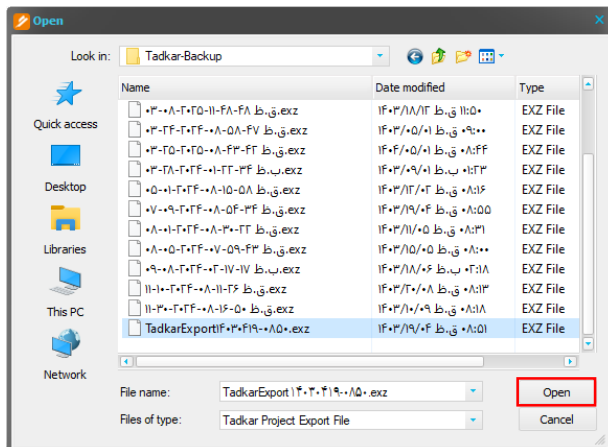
Open

Look in: Tadkar-Backup

Quick access
Desktop
Libraries
This PC
Network

| Name | Date modified | Type |
|---|---|---|
| ۰۳-۰۸-۲۰۲۵-۱۱-۴۸-۴۸ ق.ظ.exz | ۱۴۰۳/۱۸/۱۲ ق.ظ ۱۱:۵۰ | EXZ File |
| ۰۳-۲۴-۲۰۲۴-۰۸-۵۸-۴۷ ق.ظ.exz | ۱۴۰۳/۰۵/۰۱ ق.ظ ۰۹:۰۰ | EXZ File |
| ۰۳-۲۵-۲۰۲۵-۰۸-۴۳-۴۳ ق.ظ.exz | ۱۴۰۴/۰۵/۰۱ ق.ظ ۰۸:۴۴ | EXZ File |
| ۰۳-۲۸-۲۰۲۴-۰۱-۲۲-۳۴ ب.ظ.exz | ۱۴۰۳/۰۹/۰۱ ب.ظ ۰۱:۲۳ | EXZ File |
| ۰۵-۰۱-۲۰۲۴-۰۸-۱۵-۵۸ ق.ظ.exz | ۱۴۰۳/۱۲/۰۲ ق.ظ ۰۸:۱۶ | EXZ File |
| ۰۷-۰۹-۲۰۲۴-۰۸-۵۴-۳۴ ق.ظ.exz | ۱۴۰۳/۱۹/۰۴ ق.ظ ۰۸:۵۵ | EXZ File |
| ۰۸-۰۱-۲۰۲۴-۰۸-۳۰-۲۲ ق.ظ.exz | ۱۴۰۳/۱۱/۰۵ ق.ظ ۰۸:۳۱ | EXZ File |
| ۰۸-۰۵-۲۰۲۴-۰۷-۵۹-۴۳ ق.ظ.exz | ۱۴۰۳/۱۵/۰۵ ق.ظ ۰۸:۰۰ | EXZ File |
| ۰۹-۰۸-۲۰۲۴-۰۲-۱۷-۱۷ ب.ظ.exz | ۱۴۰۳/۱۸/۰۶ ب.ظ ۰۲:۱۸ | EXZ File |
| ۱۱-۱۰-۲۰۲۴-۰۸-۱۱-۲۶ ق.ظ.exz | ۱۴۰۳/۲۰/۰۸ ق.ظ ۰۸:۱۳ | EXZ File |
| ۱۱-۳۰-۲۰۲۴-۰۸-۱۶-۵۰ ق.ظ.exz | ۱۴۰۳/۱۰/۰۹ ق.ظ ۰۸:۱۸ | EXZ File |
| TadkarExport۱۴۰۳۰۴۱۹-۰۸۵۰.exz | ۱۴۰۳/۱۹/۰۴ ق.ظ ۰۸:۵۱ | EXZ File |

File name: TadkarExport۱۴۰۳۰۴۱۹-۰۸۵۰.exz
Files of type: Tadkar Project Export File

Open
Cancel